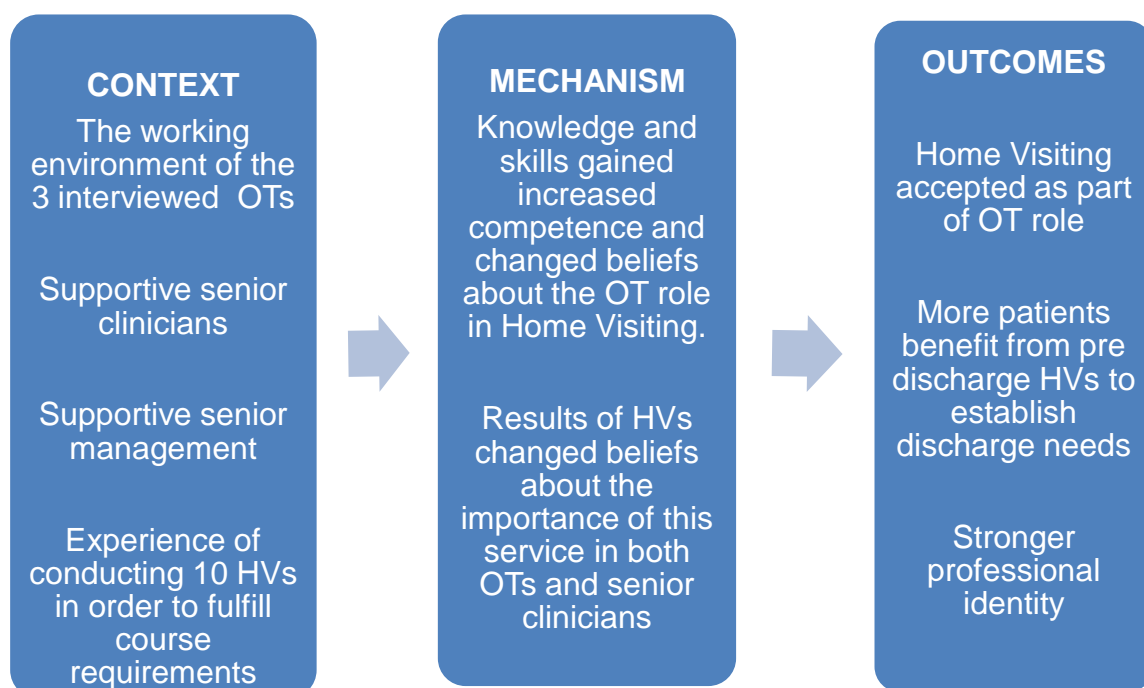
CONTEXT

The working environment of the 3 interviewed OTs

Supportive senior clinicians

Supportive senior management

Experience of conducting 10 HVs in order to fulfill course requirements

MECHANISM

Knowledge and skills gained increased competence and changed beliefs about the OT role in Home Visiting.

Results of HVs changed beliefs about the importance of this service in both OTs and senior clinicians

OUTCOMES

Home Visiting accepted as part of OT role

More patients benefit from pre discharge HVs to establish discharge needs

Stronger professional identity